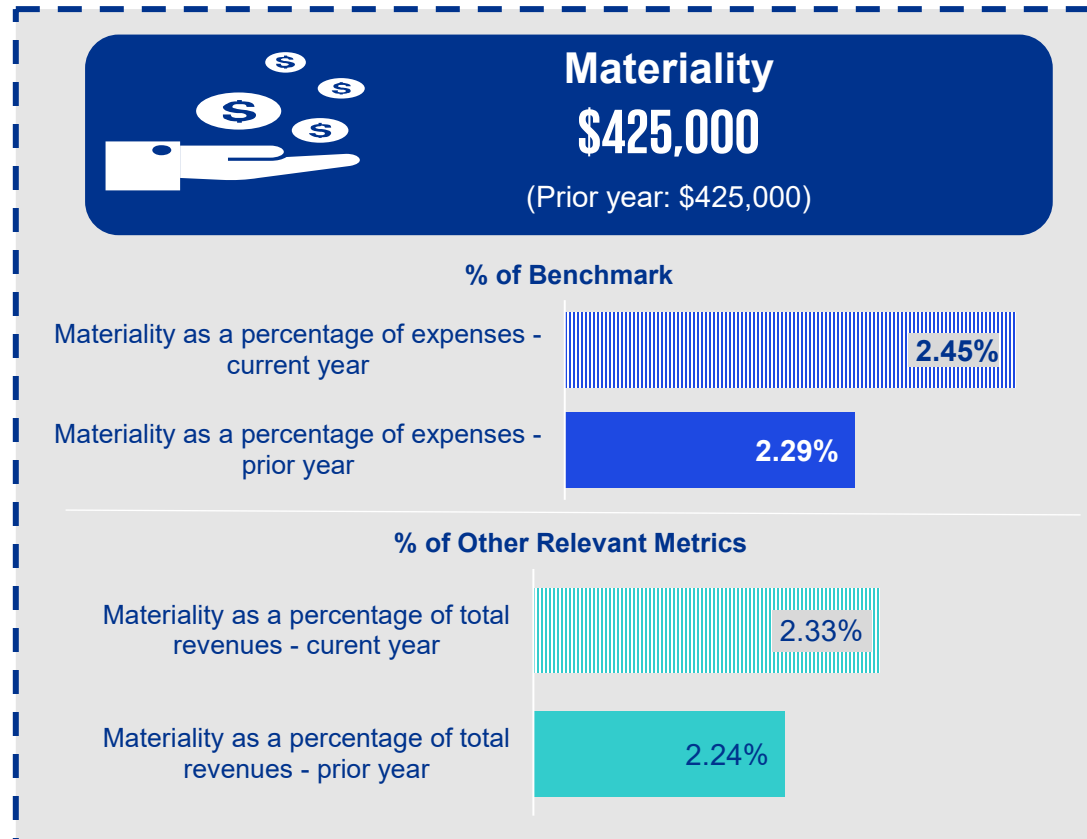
Materiality

$425,000

(Prior year: $425,000)

% of Benchmark

Materiality as a percentage of expenses - current year

2.45%

Materiality as a percentage of expenses - prior year

2.29%

% of Other Relevant Metrics

Materiality as a percentage of total revenues - curent year

2.33%

Materiality as a percentage of total revenues - prior year

2.24%